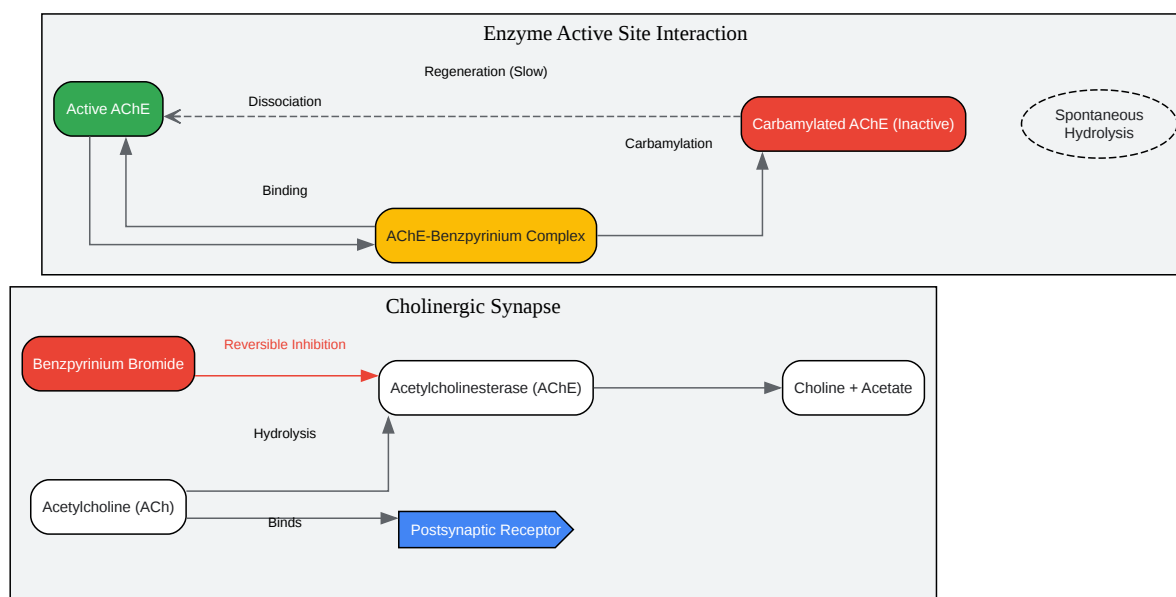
Enzyme Active Site Interaction

Regeneration (Slow)

Dissociation

Active AChE

Carbamylated AChE (Inactive)

Spontaneous Hydrolysis

Carbamylation

Binding

AChE-Benzpyrinium Complex

Cholinergic Synapse

Benzpyrinium Bromide

Reversible Inhibition

Acetylcholinesterase (AChE)

Choline + Acetate

Hydrolysis

Acetylcholine (ACh)

Binds

Postsynaptic Receptor